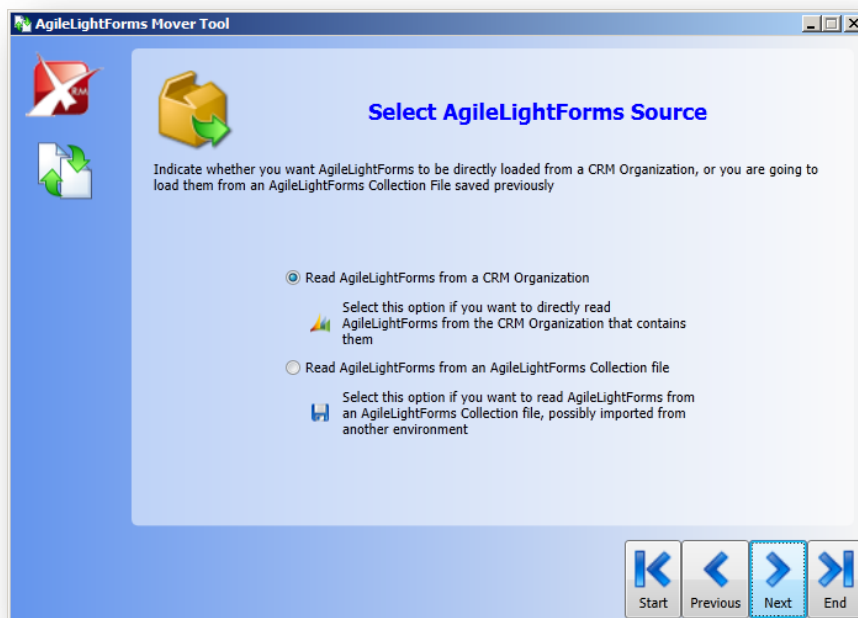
AgileLightForms Mover Tool

RM

Select AgileLightForms Source

Indicate whether you want AgileLightForms to be directly loaded from a CRM Organization, or you are going to load them from an AgileLightForms Collection File saved previously

Read AgileLightForms from a CRM Organization

Select this option if you want to directly read AgileLightForms from the CRM Organization that contains them

Read AgileLightForms from an AgileLightForms Collection file

Select this option if you want to read AgileLightForms from an AgileLightForms Collection file, possibly imported from another environment

Start Previous Next End